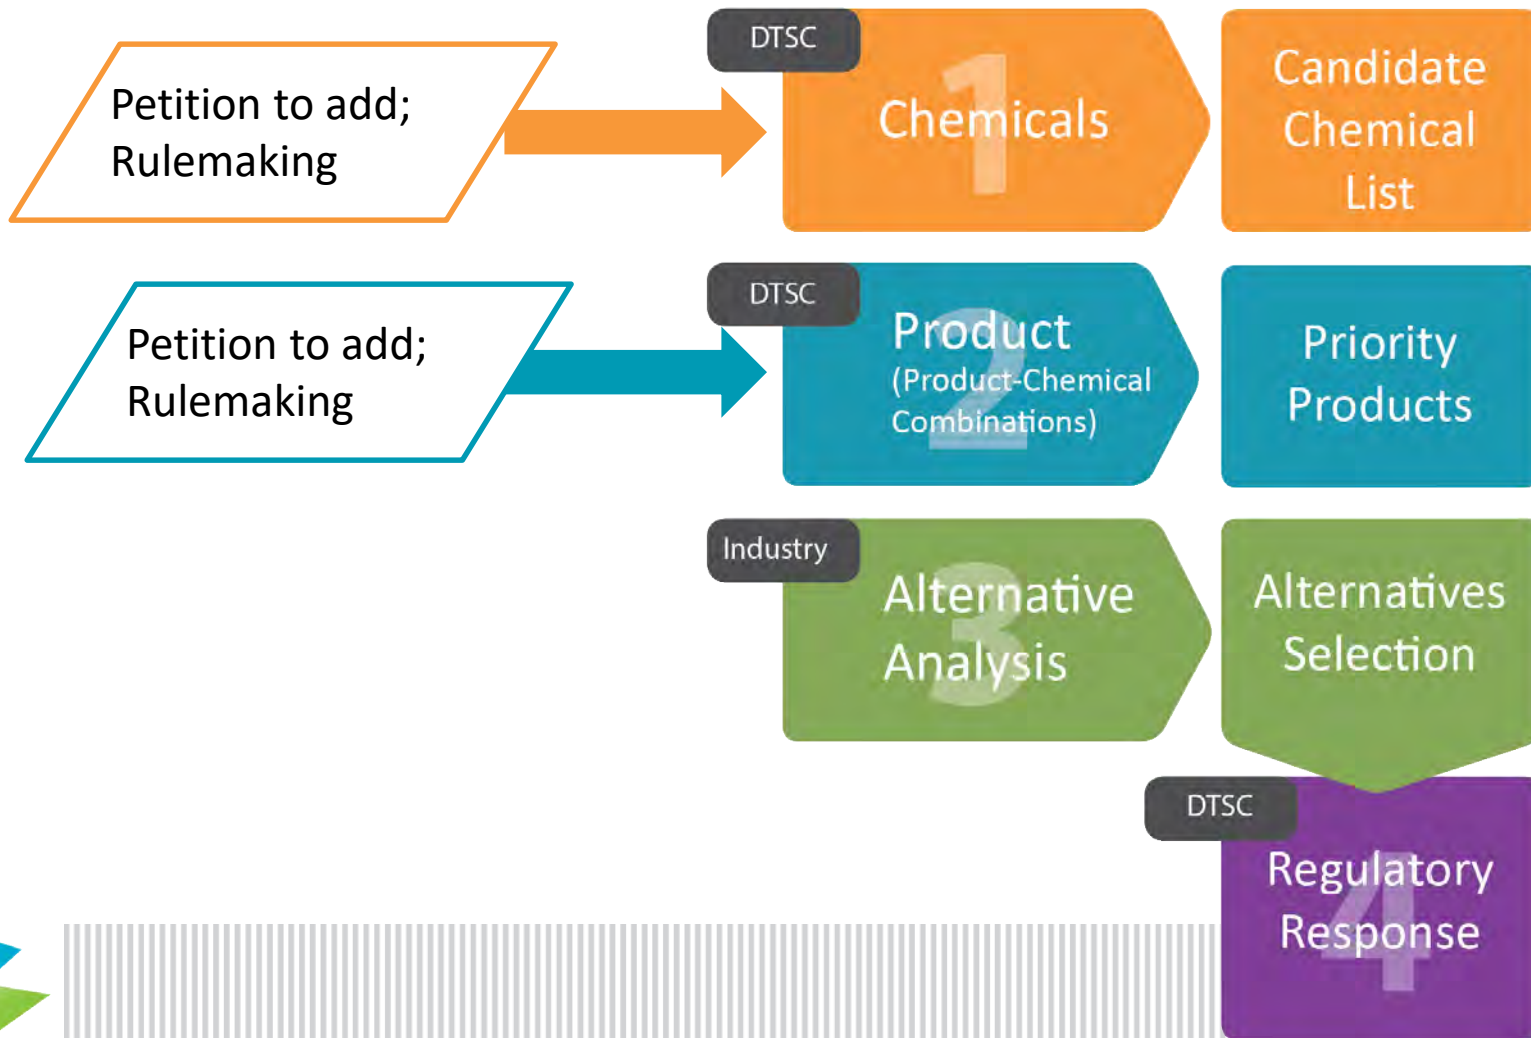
Petition to add; Rulemaking

DTSC

1

Chemicals

Candidate Chemical List

Petition to add; Rulemaking

DTSC

2

Product (Product-Chemical Combinations)

Priority Products

Industry

3

Alternative Analysis

Alternatives Selection

DTSC

4

Regulatory Response